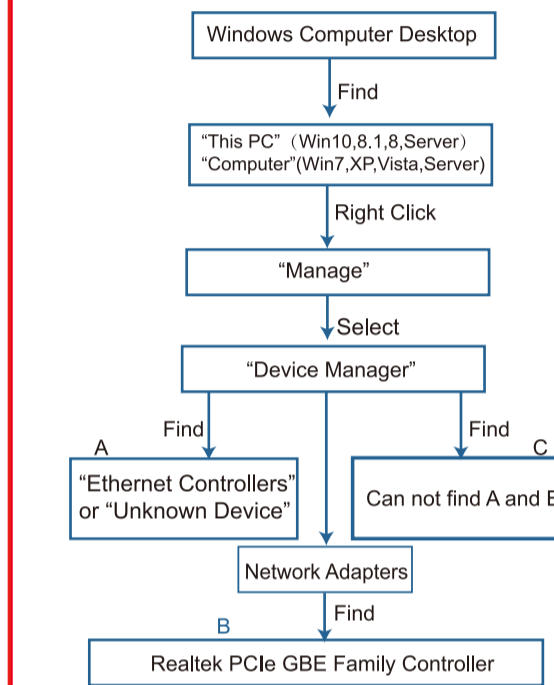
Windows Computer Desktop

Find

"This PC"（Win10,8.1,8,Server）
"Computer"(Win7,XP,Vista,Server)

Right Click

"Manage"

Select

"Device Manager"

Find

Find

A

C

"Ethernet Controllers" or "Unknown Device"

Can not find A and B

Network Adapters

Find

B

Realtek PCIe GBE Family Controller